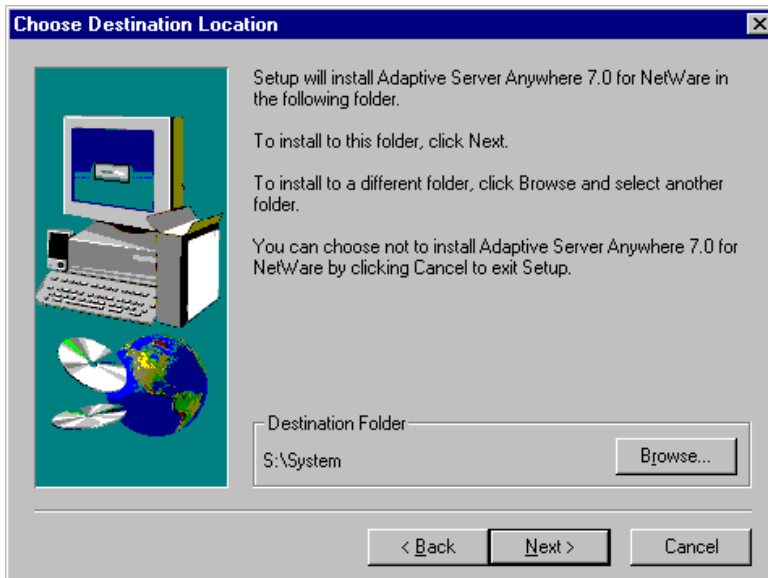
Choose Destination Location

Setup will install Adaptive Server Anywhere 7.0 for NetWare in the following folder.

To install to this folder, click Next.

To install to a different folder, click Browse and select another folder.

You can choose not to install Adaptive Server Anywhere 7.0 for NetWare by clicking Cancel to exit Setup.

Destination Folder

S:\System

Browse...

< Back

Next >

Cancel